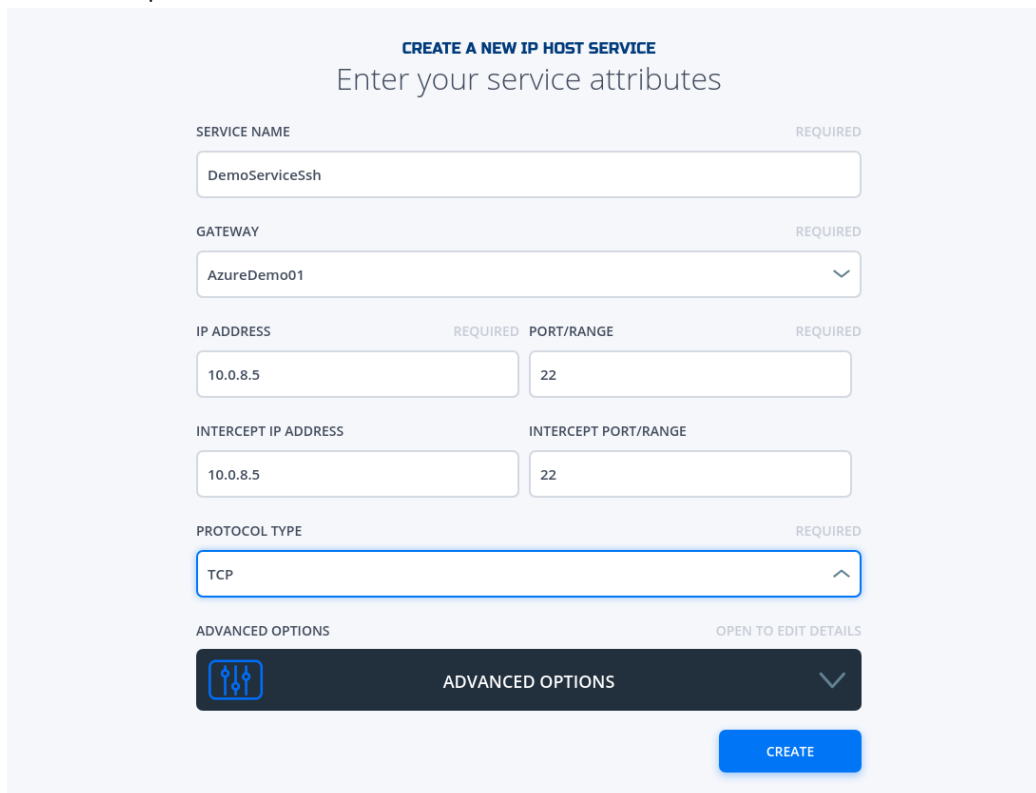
CREATE A NEW IP HOST SERVICE
Enter your service attributes

SERVICE NAME
REQUIRED
DemoServiceSsh

GATEWAY
REQUIRED
AzureDemo01

IP ADDRESS
REQUIRED
10.0.8.5

PORT/RANGE
REQUIRED
22

INTERCEPT IP ADDRESS
10.0.8.5

INTERCEPT PORT/RANGE
22

PROTOCOL TYPE
REQUIRED
TCP

ADVANCED OPTIONS
OPEN TO EDIT DETAILS
ADVANCED OPTIONS

CREATE